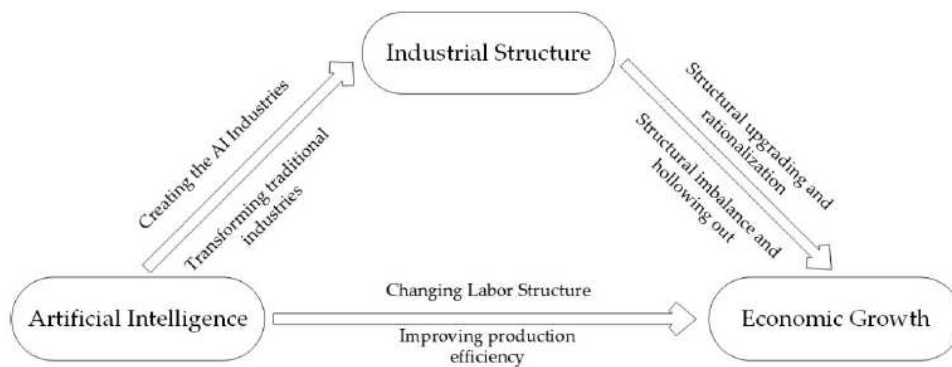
Industrial Structure

Creating the AI Industries

Transforming traditional industries

Structural upgrading and rationalization

Structural imbalance and hollowing out

Artificial Intelligence

Changing Labor Structure

Improving production efficiency

Economic Growth